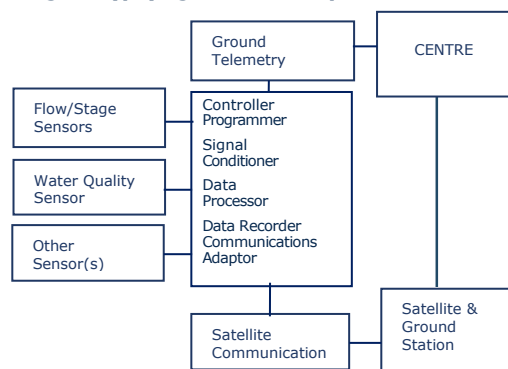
Ground Telemetry

CENTRE

Flow/Stage Sensors

Controller Programmer

Signal Conditioner

Data Processor

Data Recorder Communications Adaptor

Water Quality Sensor

Other Sensor(s)

Satellite Communication

Satellite & Ground Station